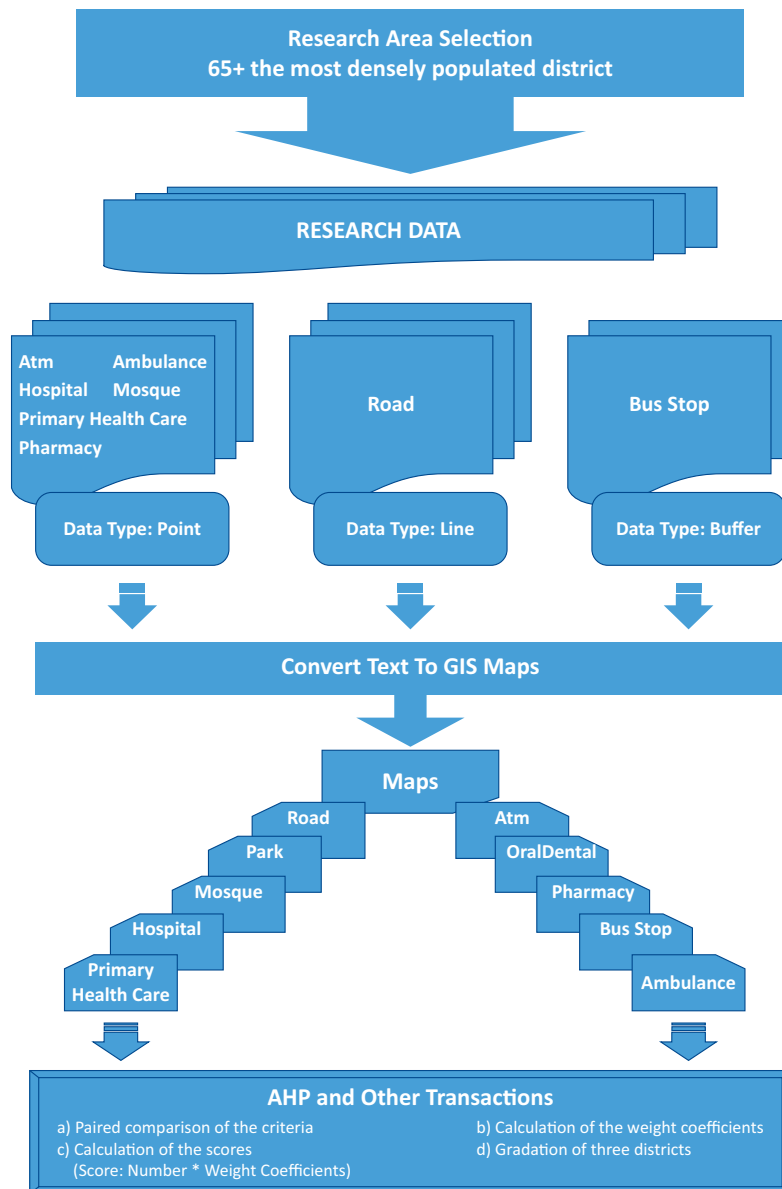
Research Area Selection
65+ the most densely populated district

RESEARCH DATA

Atm Ambulance
Hospital Mosque
Primary Health Care
Pharmacy

Data Type: Point

Road

Data Type: Line

Bus Stop

Data Type: Buffer

Convert Text To GIS Maps

Maps

Road
Park
Mosque
Hospital
Primary Health Care

Atm
OralDental
Pharmacy
Bus Stop
Ambulance

AHP and Other Transactions

a) Paired comparison of the criteria
c) Calculation of the scores
(Score: Number * Weight Coefficients)

b) Calculation of the weight coefficients
d) Gradation of three districts